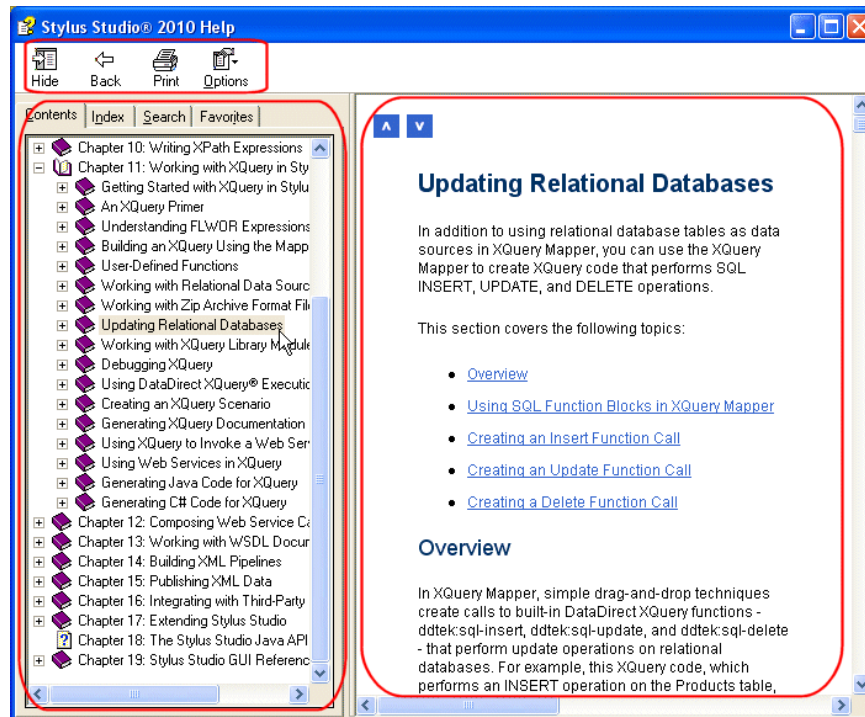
Stylus Studio® 2010 Help

Hide Back Print Options

Contents Index Search Favorites

Chapter 10: Writing XPath Expressions
Chapter 11: Working with XQuery in Sty
Getting Started with XQuery in Stylu
An XQuery Primer
Understanding FLWOR Expressions
Building an XQuery Using the Mapp
User-Defined Functions
Working with Relational Data Sourc
Working with Zip Archive Format File
Updating Relational Databases
Working with XQuery Library Module
Debugging XQuery
Using DataDirect XQuery® Executi
Creating an XQuery Scenario
Generating XQuery Documentation
Using XQuery to Invoke a Web Ser
Using Web Services in XQuery
Generating Java Code for XQuery
Generating C# Code for XQuery
Chapter 12: Composing Web Service Ca
Chapter 13: Working with WSDL Docur
Chapter 14: Building XML Pipelines
Chapter 15: Publishing XML Data
Chapter 16: Integrating with Third-Party
Chapter 17: Extending Stylus Studio
Chapter 18: The Stylus Studio Java API
Chapter 19: Stylus Studio GUI Referenc

Updating Relational Databases

In addition to using relational database tables as data sources in XQuery Mapper, you can use the XQuery Mapper to create XQuery code that performs SQL INSERT, UPDATE, and DELETE operations.

This section covers the following topics:

- Overview
- Using SQL Function Blocks in XQuery Mapper
- Creating an Insert Function Call
- Creating an Update Function Call
- Creating a Delete Function Call

Overview

In XQuery Mapper, simple drag-and-drop techniques create calls to built-in DataDirect XQuery functions - ddtek:sql-insert, ddtek:sql-update, and ddtek:sql-delete - that perform update operations on relational databases. For example, this XQuery code, which performs an INSERT operation on the Products table,